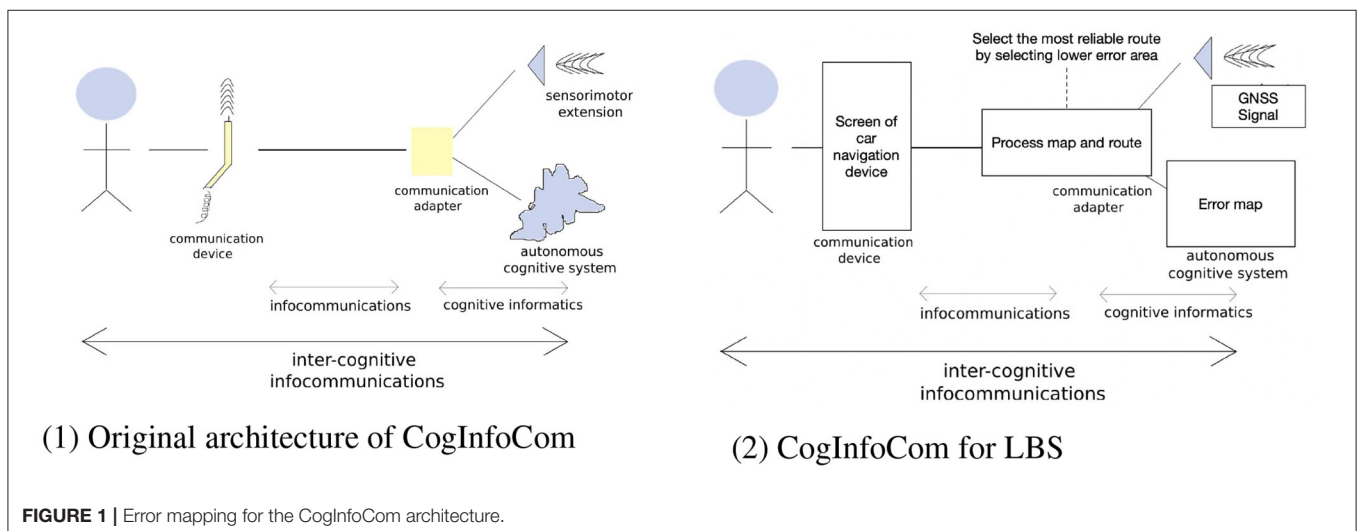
sensorimotor extension

communication adapter

communication device

autonomous cognitive system

infocommunications

cognitive informatics

inter-cognitive infocommunications

(1) Original architecture of CogInfoCom

Select the most reliable route by selecting lower error area

Screen of car navigation device

Process map and route

GNSS Signal

communication adapter

Error map

communication device

autonomous cognitive system

infocommunications

cognitive informatics

inter-cognitive infocommunications

(2) CogInfoCom for LBS

**FIGURE 1 |** Error mapping for the CogInfoCom architecture.